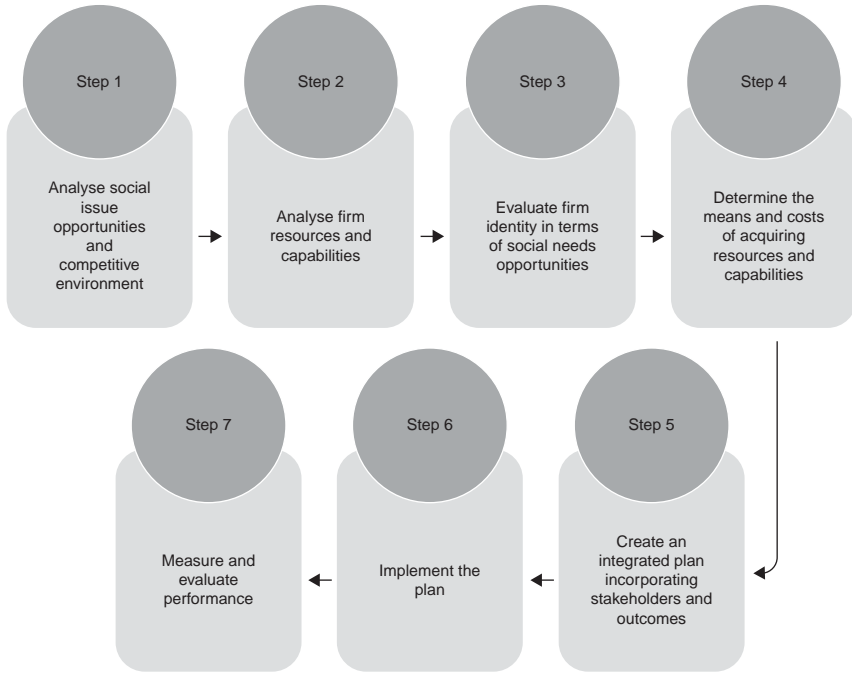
Step 1

Analyse social issue opportunities and competitive environment

Step 2

Analyse firm resources and capabilities

Step 3

Evaluate firm identity in terms of social needs opportunities

Step 4

Determine the means and costs of acquiring resources and capabilities

Step 5

Create an integrated plan incorporating stakeholders and outcomes

Step 6

Implement the plan

Step 7

Measure and evaluate performance